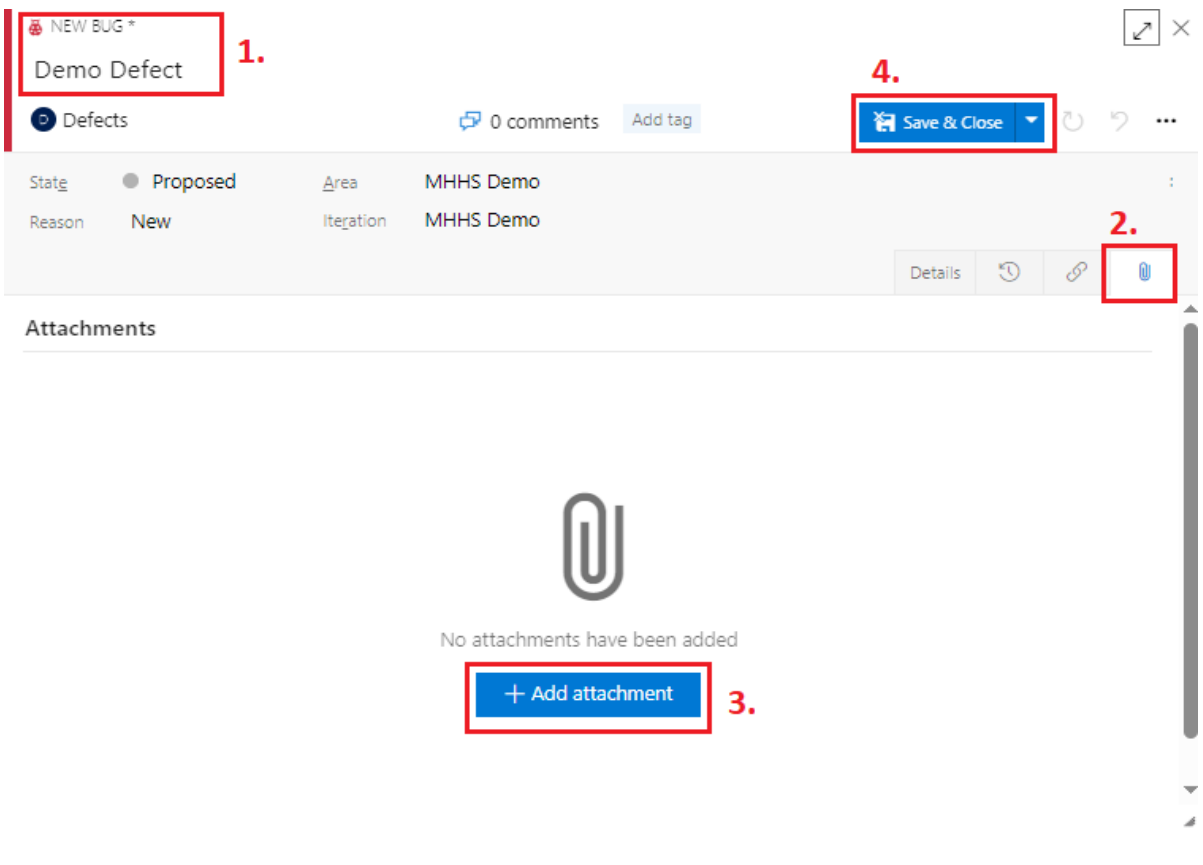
NEW BUG *

Demo Defect

1.

4.

D Defects

0 comments

Add tag

Save & Close

State Proposed

Area MHHS Demo

Reason New

Iteration MHHS Demo

2.

Details

Attachments

No attachments have been added

+ Add attachment

3.